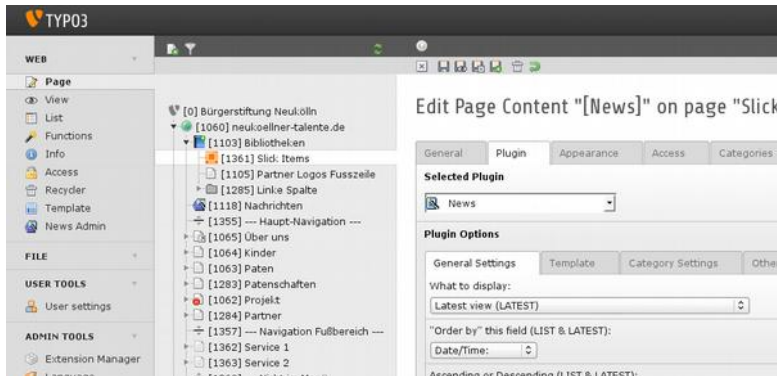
TYPO3

WEB

Page
View
List
Functions
Info
Access
Recycler
Template
News Admin

FILE

USER TOOLS

User settings

ADMIN TOOLS

Extension Manager

[0] Bürgerstiftung Neukölln
[1060] neukoellner-talente.de
[1103] Bibliotheken
[1361] Slick Items
[1105] Partner Logos Fusszeile
[1285] Linke Spalte
[1118] Nachrichten
[1355] --- Haupt-Navigation ---
[1065] Über uns
[1064] Kinder
[1063] Paten
[1283] Patenschaften
[1062] Projekt
[1284] Partner
[1357] --- Navigation Fußbereich ---
[1362] Service 1
[1363] Service 2

Edit Page Content "[News]" on page "Slick

General | Plugin | Appearance | Access | Categories

Selected Plugin

News

Plugin Options

General Settings | Template | Category Settings | Othe

What to display:

Latest view (LATEST)

"Order by" this field (LIST & LATEST):

Date/Time:

Ascending or Descending (LIST & LATEST):